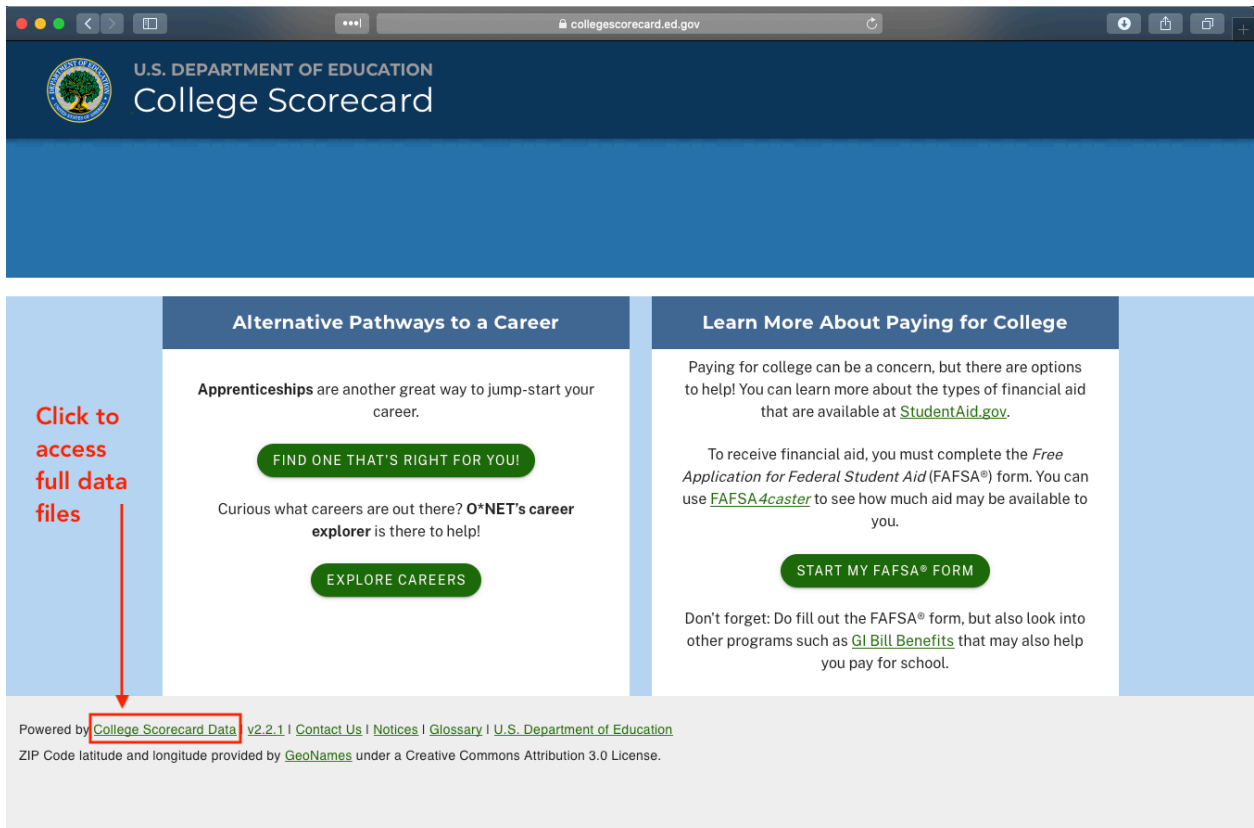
collegescorecard.ed.gov

U.S. DEPARTMENT OF EDUCATION
College Scorecard

Alternative Pathways to a Career

**Apprenticeships** are another great way to jump-start your career.

FIND ONE THAT'S RIGHT FOR YOU!

Curious what careers are out there? **O*NET's career explorer** is there to help!

EXPLORE CAREERS

Learn More About Paying for College

Paying for college can be a concern, but there are options to help! You can learn more about the types of financial aid that are available at StudentAid.gov.

To receive financial aid, you must complete the *Free Application for Federal Student Aid* (FAFSA®) form. You can use FAFSA4caster to see how much aid may be available to you.

START MY FAFSA® FORM

Don't forget: Do fill out the FAFSA® form, but also look into other programs such as GI Bill Benefits that may also help you pay for school.

Click to access full data files

Powered by College Scorecard Data | v2.2.1 | Contact Us | Notices | Glossary | U.S. Department of Education
ZIP Code latitude and longitude provided by GeoNames under a Creative Commons Attribution 3.0 License.